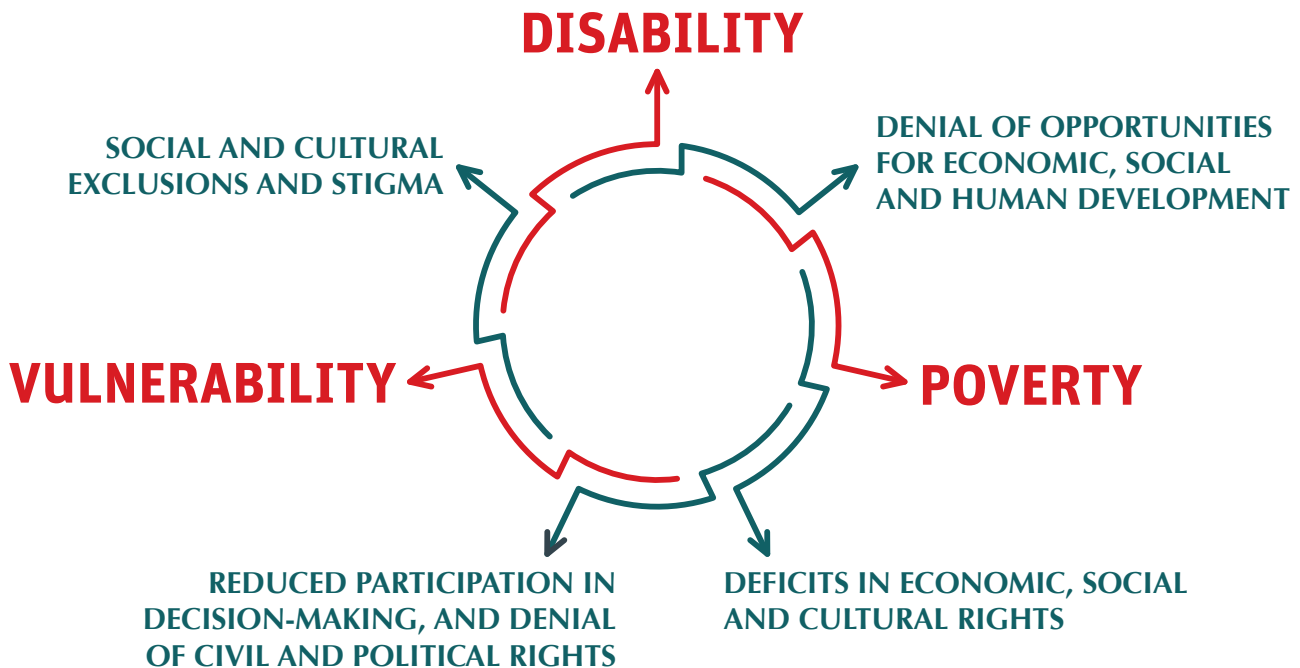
DISABILITY

SOCIAL AND CULTURAL EXCLUSIONS AND STIGMA

DENIAL OF OPPORTUNITIES FOR ECONOMIC, SOCIAL AND HUMAN DEVELOPMENT

VULNERABILITY

POVERTY

REDUCED PARTICIPATION IN DECISION-MAKING, AND DENIAL OF CIVIL AND POLITICAL RIGHTS

DEFICITS IN ECONOMIC, SOCIAL AND CULTURAL RIGHTS